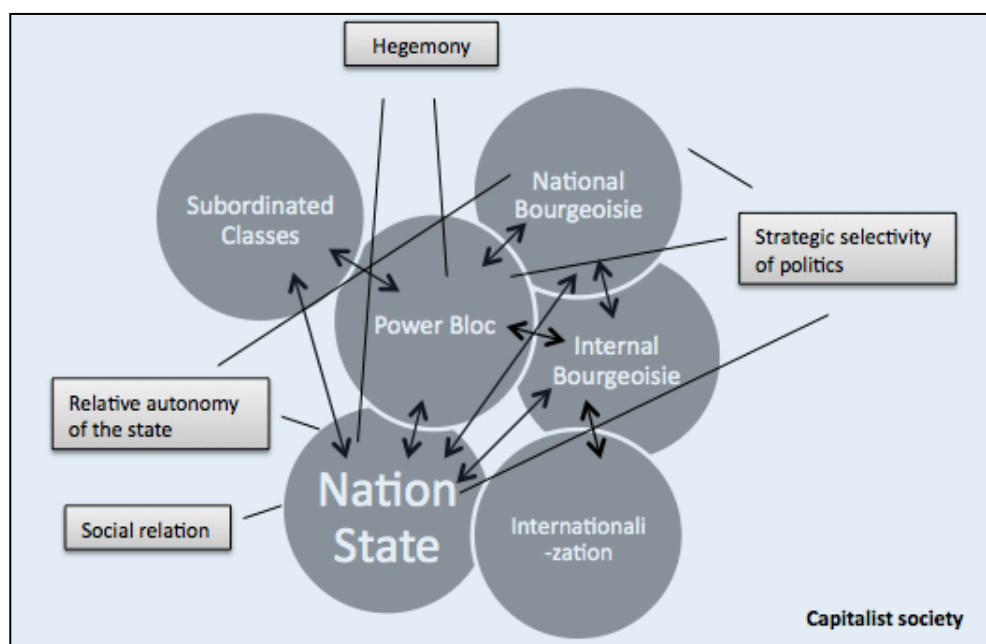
Hegemony

Subordinated Classes

National Bourgeoisie

Strategic selectivity of politics

Power Bloc

Internal Bourgeoisie

Relative autonomy of the state

Nation State

Social relation

Internationali -zation

Capitalist society